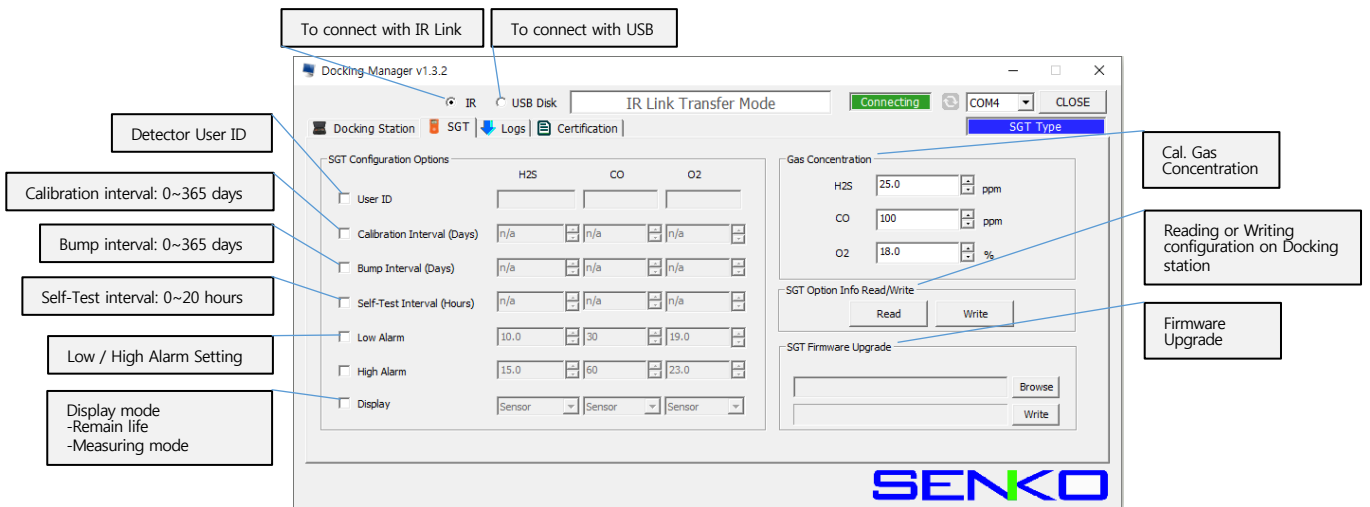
To connect with IR Link

To connect with USB

Docking Manager v1.3.2

IR USB Disk IR Link Transfer Mode Connecting COM4 CLOSE

Docking Station SGT Logs Certification SGT Type

Detector User ID

Calibration interval: 0~365 days

Bump interval: 0~365 days

Self-Test interval: 0~20 hours

Low / High Alarm Setting

Display mode
-Remain life
-Measuring mode

SGT Configuration Options

| | H2S | CO | O2 |
|---|---|---|---|
| User ID | | | |
| Calibration Interval (Days) | n/a | n/a | n/a |
| Bump Interval (Days) | n/a | n/a | n/a |
| Self-Test Interval (Hours) | n/a | n/a | n/a |
| Low Alarm | 10.0 | 30 | 19.0 |
| High Alarm | 15.0 | 60 | 23.0 |
| Display | Sensor | Sensor | Sensor |

Gas Concentration

H2S 25.0 ppm

CO 100 ppm

O2 18.0 %

SGT Option Info Read/Write

Read Write

SGT Firmware Upgrade

Browse

Write

Cal. Gas Concentration

Reading or Writing configuration on Docking station

Firmware Upgrade

SENKO